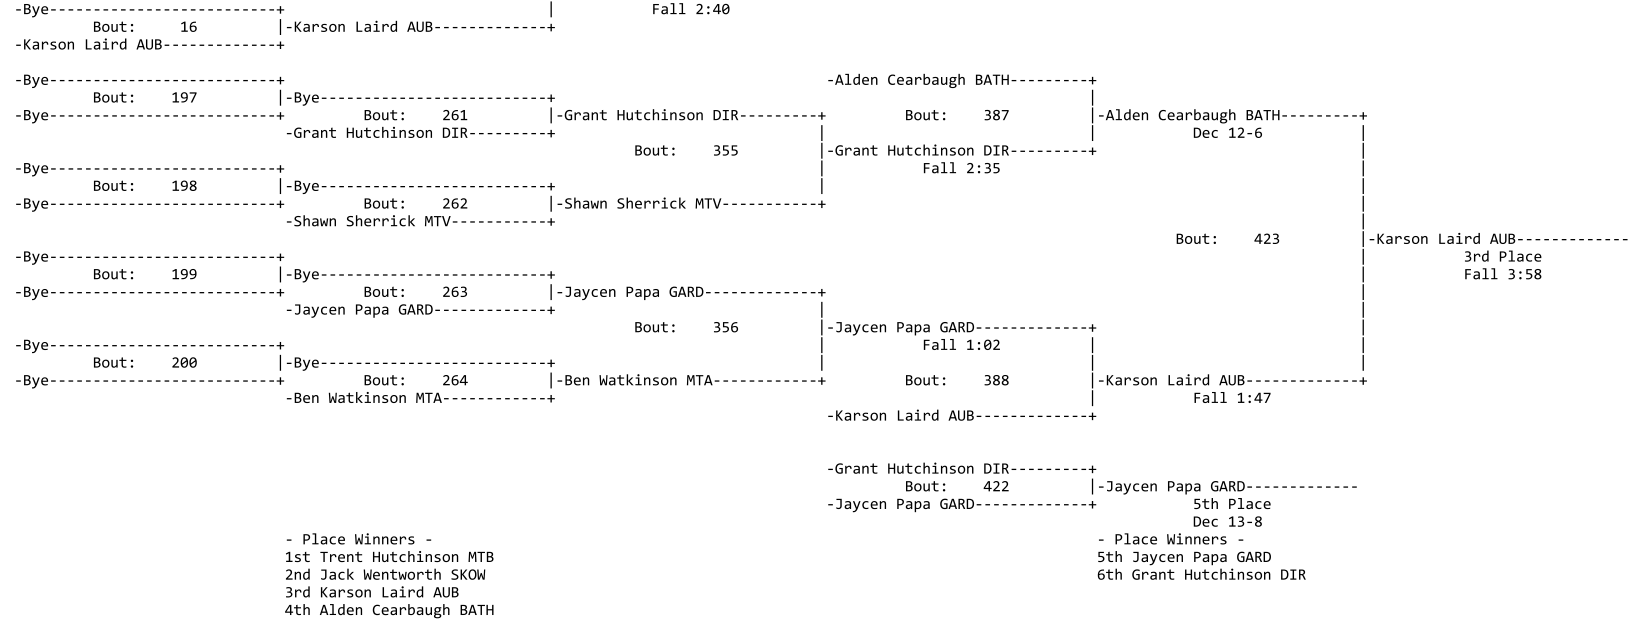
-Bye--------------------------+ | Fall 2:40
Bout: 16 |-Karson Laird AUB-------------+
-Karson Laird AUB-------------+

-Bye--------------------------+ -Alden Cearbaugh BATH---------+
Bout: 197 |-Bye--------------------------+ |
-Bye--------------------------+ Bout: 261 |-Grant Hutchinson DIR---------+ Bout: 387 |-Alden Cearbaugh BATH---------+
-Grant Hutchinson DIR---------+ | | Dec 12-6 |
Bout: 355 |-Grant Hutchinson DIR---------+ |
-Bye--------------------------+ | Fall 2:35 |
Bout: 198 |-Bye--------------------------+ | |
-Bye--------------------------+ Bout: 262 |-Shawn Sherrick MTV-----------+ |
-Shawn Sherrick MTV-----------+ |
Bout: 423 |-Karson Laird AUB-------------
-Bye--------------------------+ | 3rd Place
Bout: 199 |-Bye--------------------------+ | Fall 3:58
-Bye--------------------------+ Bout: 263 |-Jaycen Papa GARD-------------+ |
-Jaycen Papa GARD-------------+ | |
Bout: 356 |-Jaycen Papa GARD-------------+ |
-Bye--------------------------+ | Fall 1:02 | |
Bout: 200 |-Bye--------------------------+ | | |
-Bye--------------------------+ Bout: 264 |-Ben Watkinson MTA------------+ Bout: 388 |-Karson Laird AUB-------------+
-Ben Watkinson MTA------------+ | Fall 1:47
-Karson Laird AUB-------------+

-Grant Hutchinson DIR---------+
Bout: 422 |-Jaycen Papa GARD-------------
-Jaycen Papa GARD-------------+ 5th Place
Dec 13-8

- Place Winners -
1st Trent Hutchinson MTB
2nd Jack Wentworth SKOW
3rd Karson Laird AUB
4th Alden Cearbaugh BATH

- Place Winners -
5th Jaycen Papa GARD
6th Grant Hutchinson DIR